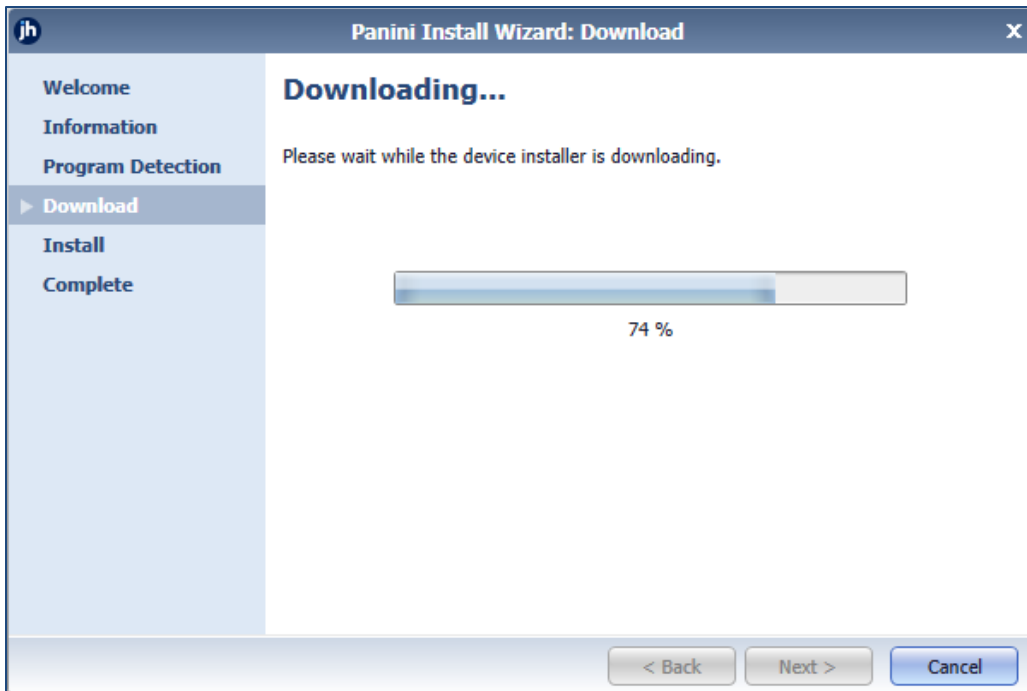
jh

Panini Install Wizard: Download

x

Welcome
Information
Program Detection
Download
Install
Complete

Downloading...

Please wait while the device installer is downloading.

74 %

< Back
Next >
Cancel